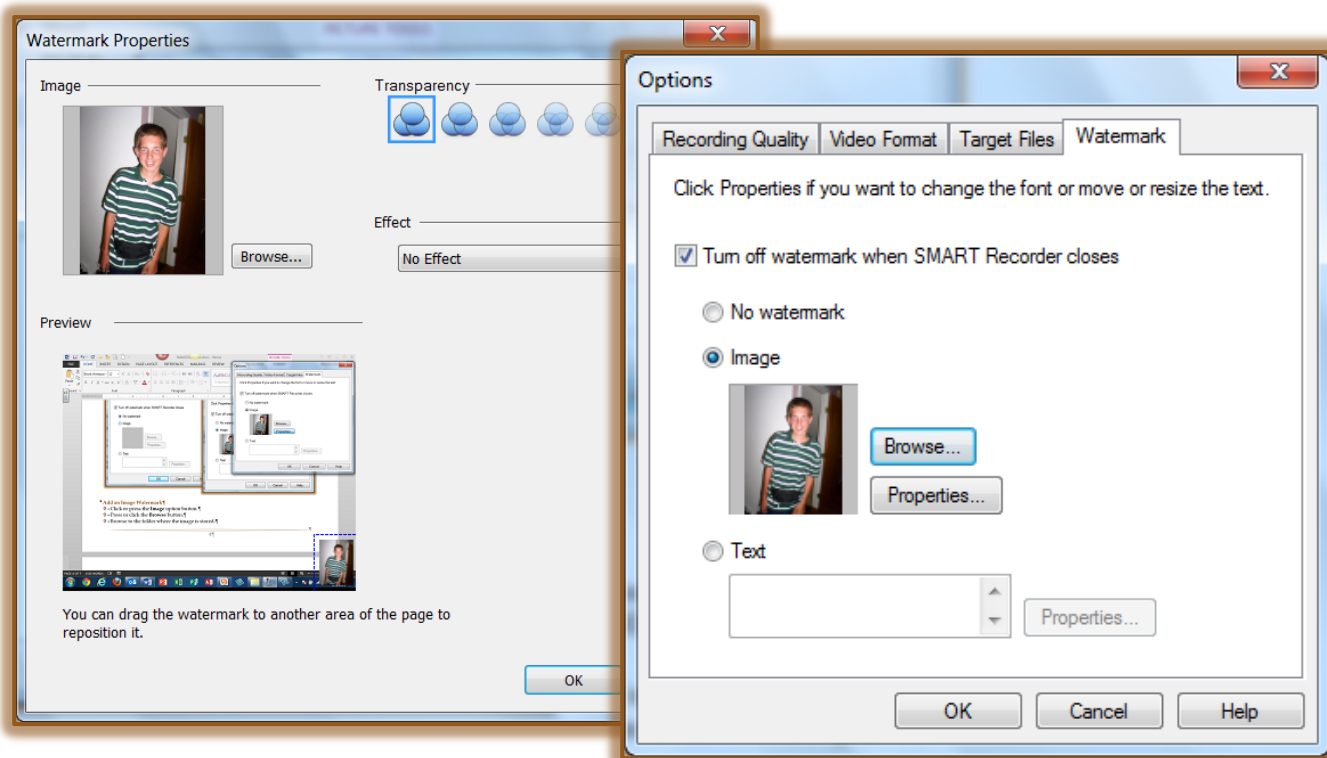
Watermark Properties

Image

Browse...

Transparency

Effect

No Effect

Preview

You can drag the watermark to another area of the page to reposition it.

OK

Options

Recording Quality | Video Format | Target Files | Watermark

Click Properties if you want to change the font or move or resize the text.

Turn off watermark when SMART Recorder closes

No watermark

Image

Browse...

Properties...

Text

Properties...

OK | Cancel | Help